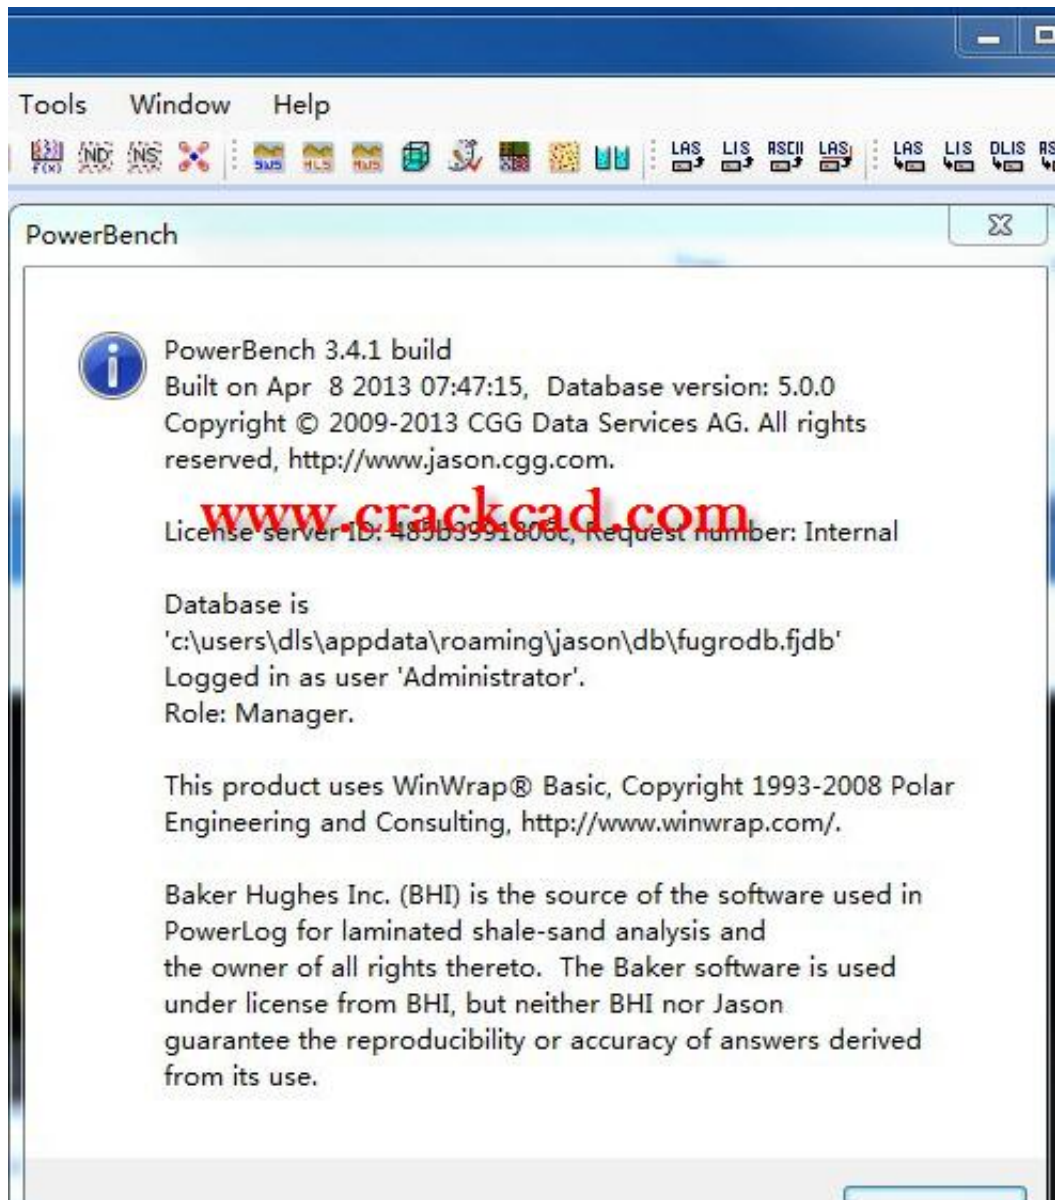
Tools Window Help

LAS LIS ASCII LAS LAS LIS DLIS

PowerBench

PowerBench 3.4.1 build
Built on Apr 8 2013 07:47:15, Database version: 5.0.0
Copyright © 2009-2013 CGG Data Services AG. All rights reserved, http://www.jason.cgg.com.

www.crackcad.com

License server ID: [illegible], Request number: Internal

Database is
'c:\users\dls\appdata\roaming\jason\db\fugrodb.fjdb'
Logged in as user 'Administrator'.
Role: Manager.

This product uses WinWrap® Basic, Copyright 1993-2008 Polar Engineering and Consulting, http://www.winwrap.com/.

Baker Hughes Inc. (BHI) is the source of the software used in PowerLog for laminated shale-sand analysis and the owner of all rights thereto. The Baker software is used under license from BHI, but neither BHI nor Jason guarantee the reproducibility or accuracy of answers derived from its use.